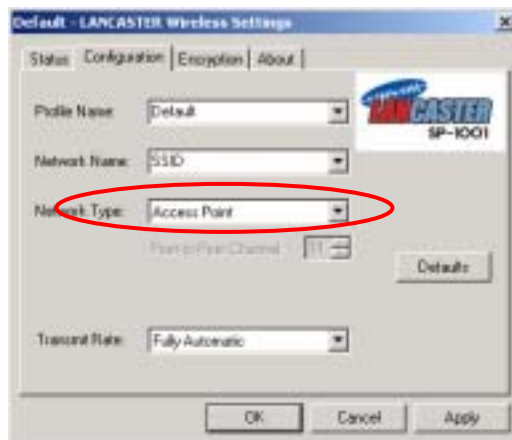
Default - LANCASTER Wireless Settings

×

Status | Configuration | Encryption | About

Profile Name: Default

Network Name: SSID

Network Type: Access Point

Peer to Peer Channel: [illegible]

LANCASTER SP-1001

Defaults

Transmit Rate: Fully Automatic

OK | Cancel | Apply